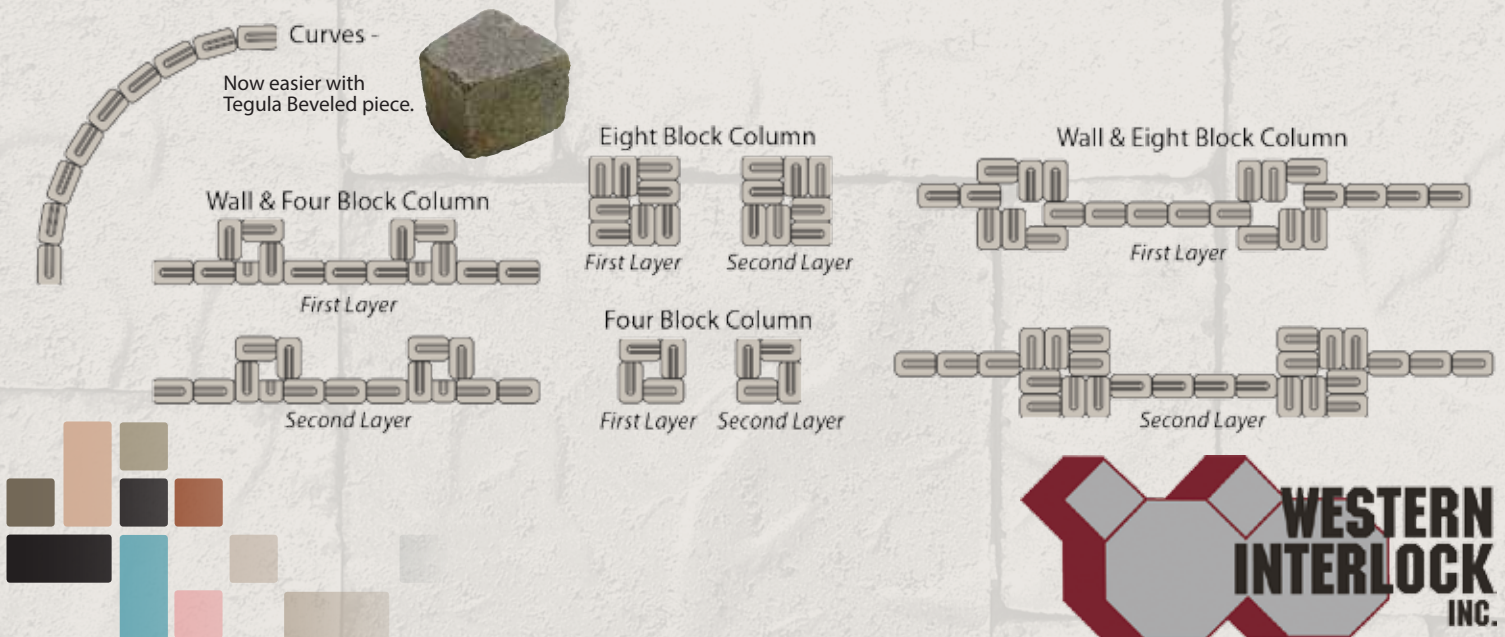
Curves -

Now easier with Tegula Beveled piece.

Wall & Four Block Column

First Layer

Second Layer

Eight Block Column

First Layer

Second Layer

Four Block Column

First Layer

Second Layer

Wall & Eight Block Column

First Layer

Second Layer

WESTERN INTERLOCK INC.